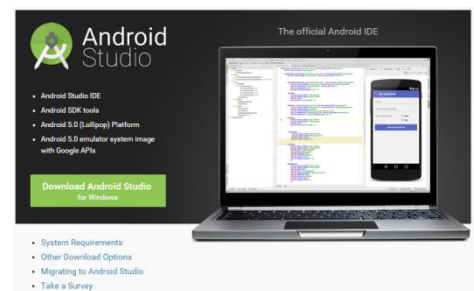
Android Studio

The official Android IDE

• Android Studio IDE
• Android SDK tools
• Android 5.0 (Lollipop) Platform
• Android 5.0 emulator system image with Google APIs

Download Android Studio
for Windows

• System Requirements
• Other Download Options
• Migrating to Android Studio
• Take a Survey